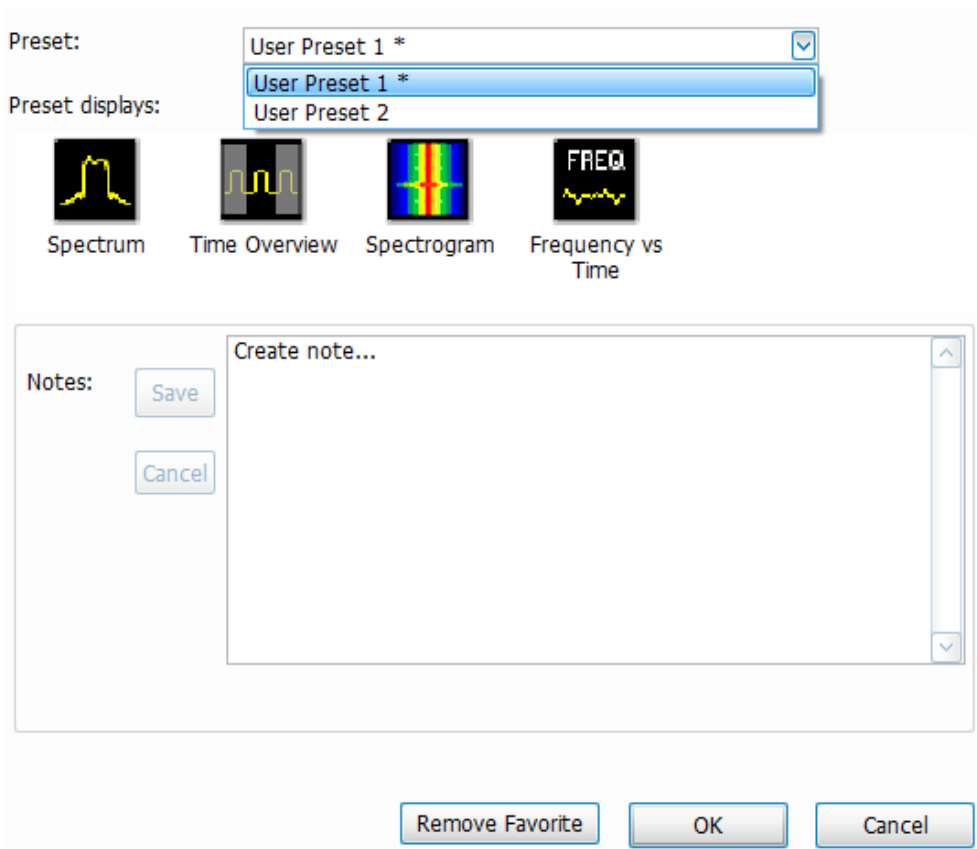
Preset: User Preset 1 *

User Preset 1 *
User Preset 2

Preset displays:

Spectrum

Time Overview

Spectrogram

FREQ

Frequency vs Time

Notes:

Save

Cancel

Create note...

Remove Favorite

OK

Cancel